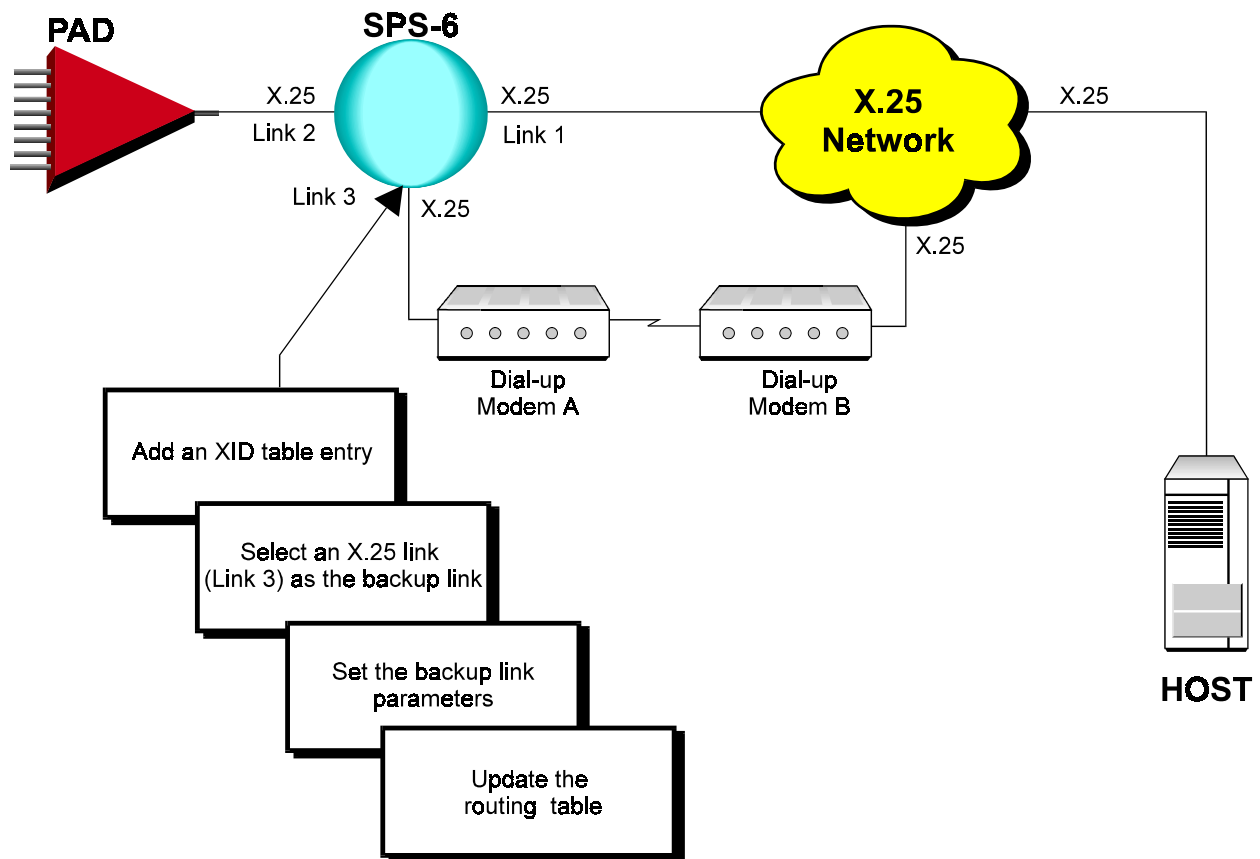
PAD

SPS-6

X.25
Link 2

X.25
Link 1

X.25
Network

X.25

Link 3

X.25

X.25

Dial-up
Modem A

Dial-up
Modem B

Add an XID table entry

Select an X.25 link (Link 3) as the backup link

Set the backup link parameters

Update the routing table

HOST